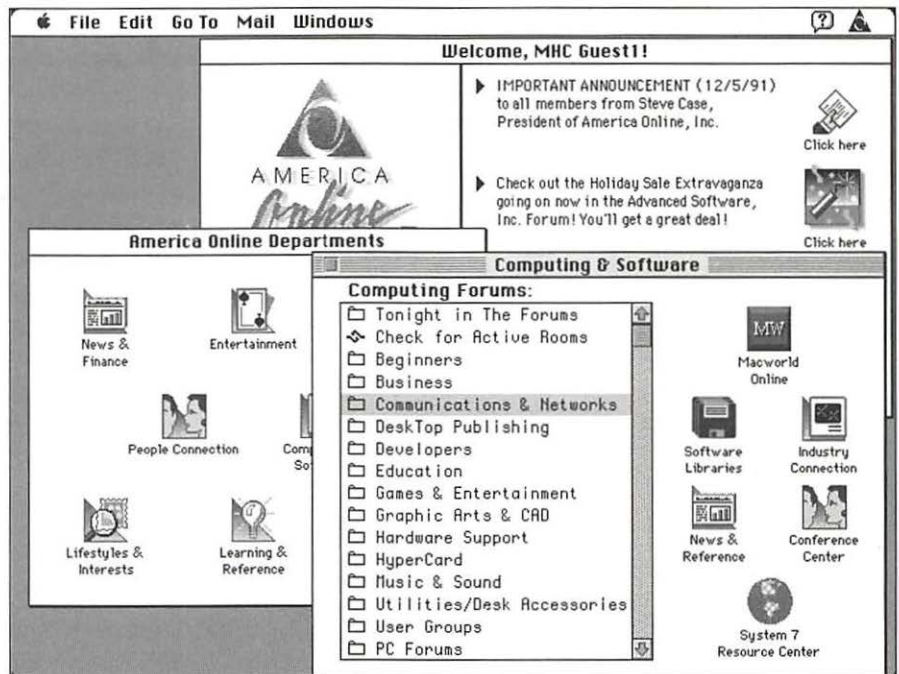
File Edit Go To Mail Windows

Welcome, MHC Guest1!

AMERICA Online

IMPORTANT ANNOUNCEMENT (12/5/91) to all members from Steve Case, President of America Online, Inc.

Click here

Check out the Holiday Sale Extravaganza going on now in the Advanced Software, Inc. Forum! You'll get a great deal!

Click here

America Online Departments

News & Finance

Entertainment

People Connection

Comp So

Lifestyles & Interests

Learning & Reference

Computing & Software

Computing Forums:

Tonight in The Forums
Check for Active Rooms
Beginners
Business
Communications & Networks
DeskTop Publishing
Developers
Education
Games & Entertainment
Graphic Arts & CAD
Hardware Support
HyperCard
Music & Sound
Utilities/Desk Accessories
User Groups
PC Forums

MW

Macworld Online

Software Libraries

Industry Connection

News & Reference

Conference Center

System 7 Resource Center